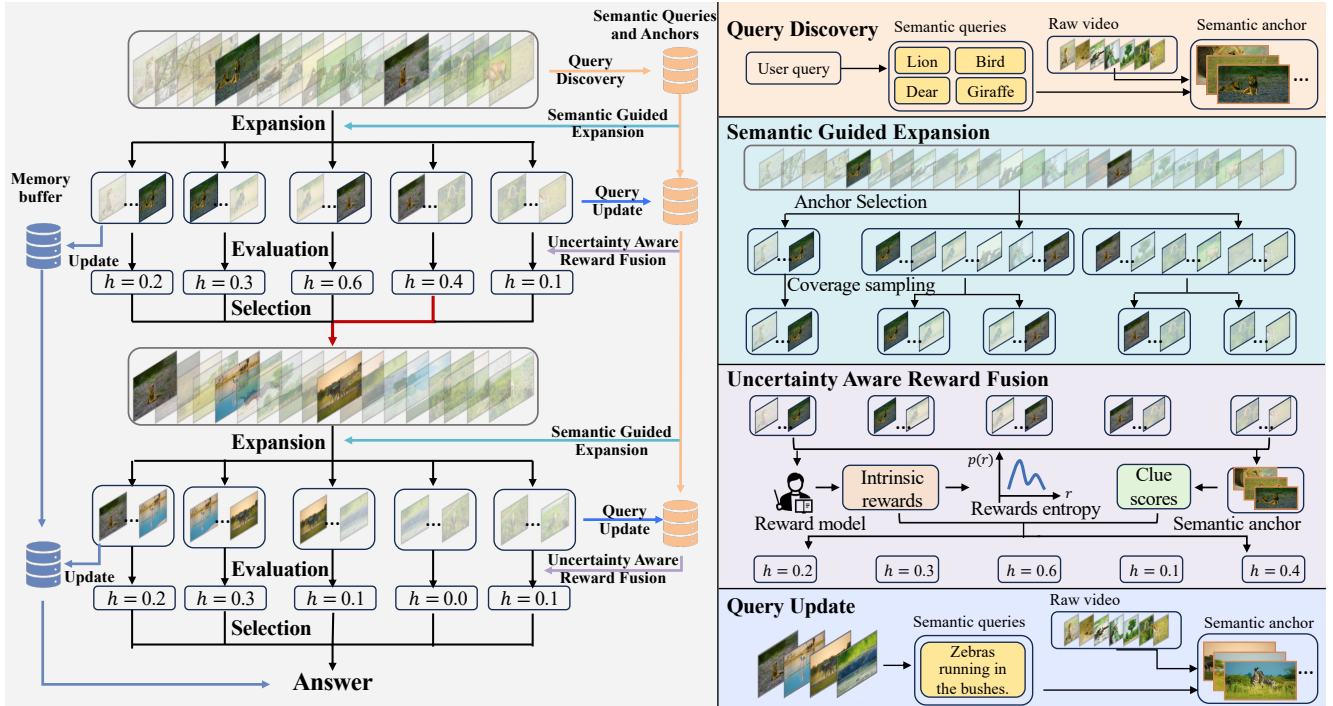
Semantic Queries and Anchors

Query Discovery

Expansion

Semantic Guided Expansion

Memory buffer

...

...

...

...

...

Query Update

Update

Evaluation

Uncertainty Aware Reward Fusion

$h = 0.2$ $h = 0.3$ $h = 0.6$ $h = 0.4$ $h = 0.1$

Selection

Expansion

Semantic Guided Expansion

...

...

...

...

...

Query Update

Update

Evaluation

Uncertainty Aware Reward Fusion

$h = 0.2$ $h = 0.3$ $h = 0.1$ $h = 0.0$ $h = 0.1$

Selection

Answer

Query Discovery

Semantic queries

User query

Lion Bird Dear Giraffe

Raw video

Semantic anchor

...

Semantic Guided Expansion

Anchor Selection

...

...

...

...

...

...

...

Coverage sampling

...

...

...

...

...

Uncertainty Aware Reward Fusion

...

...

...

...

...

Intrinsic rewards

$p(r)$

$r$

Clue scores

Reward model

Rewards entropy

Semantic anchor

$h = 0.2$ $h = 0.3$ $h = 0.6$ $h = 0.1$ $h = 0.4$

Query Update

Semantic queries

Zebras running in the bushes.

Raw video

Semantic anchor